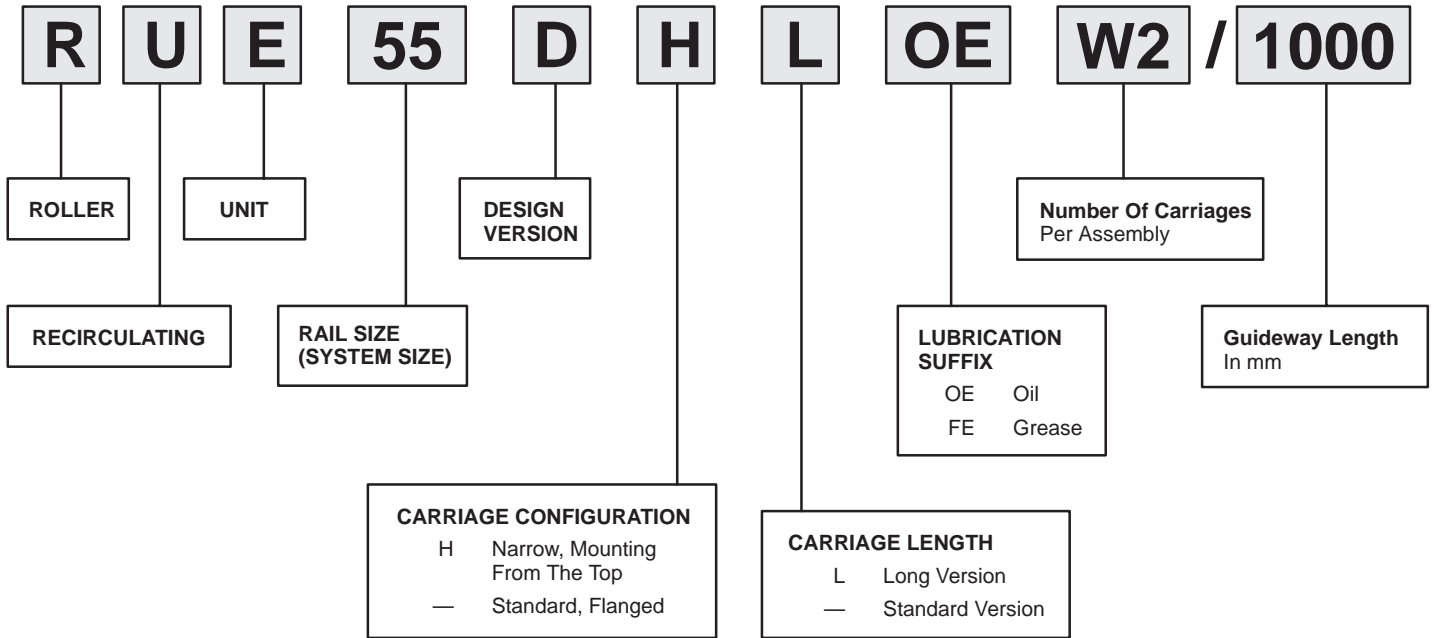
R U E 55 D H L OE W2 / 1000

ROLLER

UNIT

DESIGN VERSION

Number Of Carriages
Per Assembly

RECIRCULATING

RAIL SIZE
(SYSTEM SIZE)

LUBRICATION SUFFIX
OE Oil
FE Grease

Guideway Length
In mm

CARRIAGE CONFIGURATION
H Narrow, Mounting From The Top
— Standard, Flanged

CARRIAGE LENGTH
L Long Version
— Standard Version